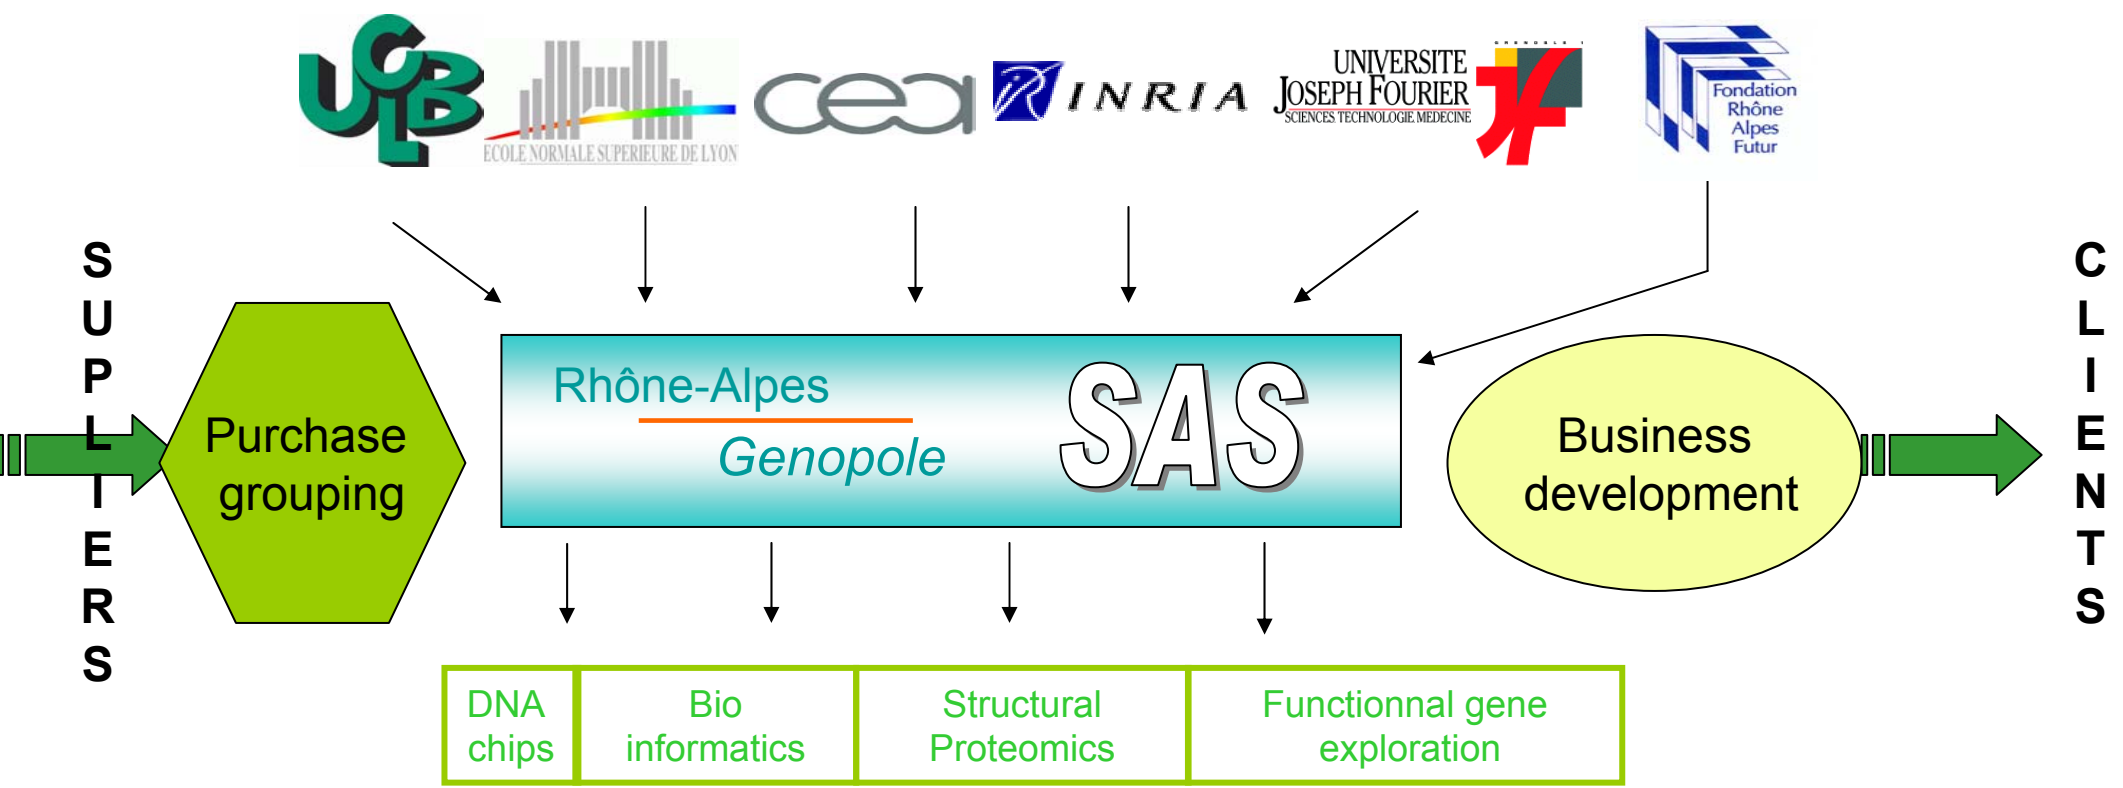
UCBL

ECOLE NORMALE SUPERIEURE DE LYON

cea

INRIA

UNIVERSITE JOSEPH FOURIER
SCIENCES TECHNOLOGIE MEDECINE

Fondation Rhône Alpes Futur

SUPLIERS

Purchase grouping

Rhône-Alpes
Genopole

SAS

Business development

CLIENTS

| DNA chips | Bio informatics | Structural Proteomics | Functionnal gene exploration |
|---|---|---|---|